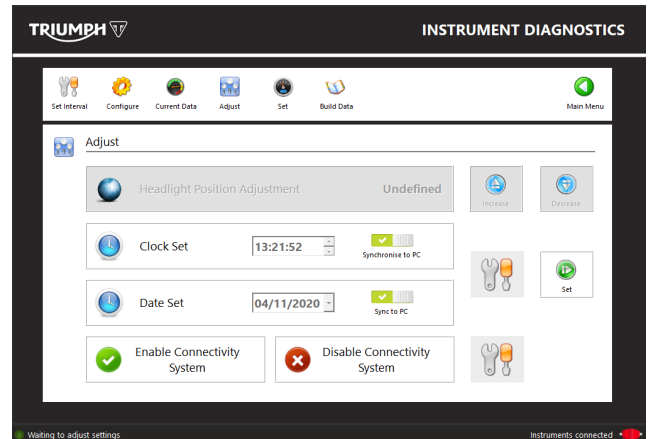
TRIUMPH

INSTRUMENT DIAGNOSTICS

Set Interval Configure Current Data Adjust Set Build Data Main Menu

Adjust

Headlight Position Adjustment Undefined

Increase Decrease

Clock Set 13:21:52 Synchronise to PC

Set

Date Set 04/11/2020 Sync to PC

Enable Connectivity System

Disable Connectivity System

Waiting to adjust settings

Instruments connected